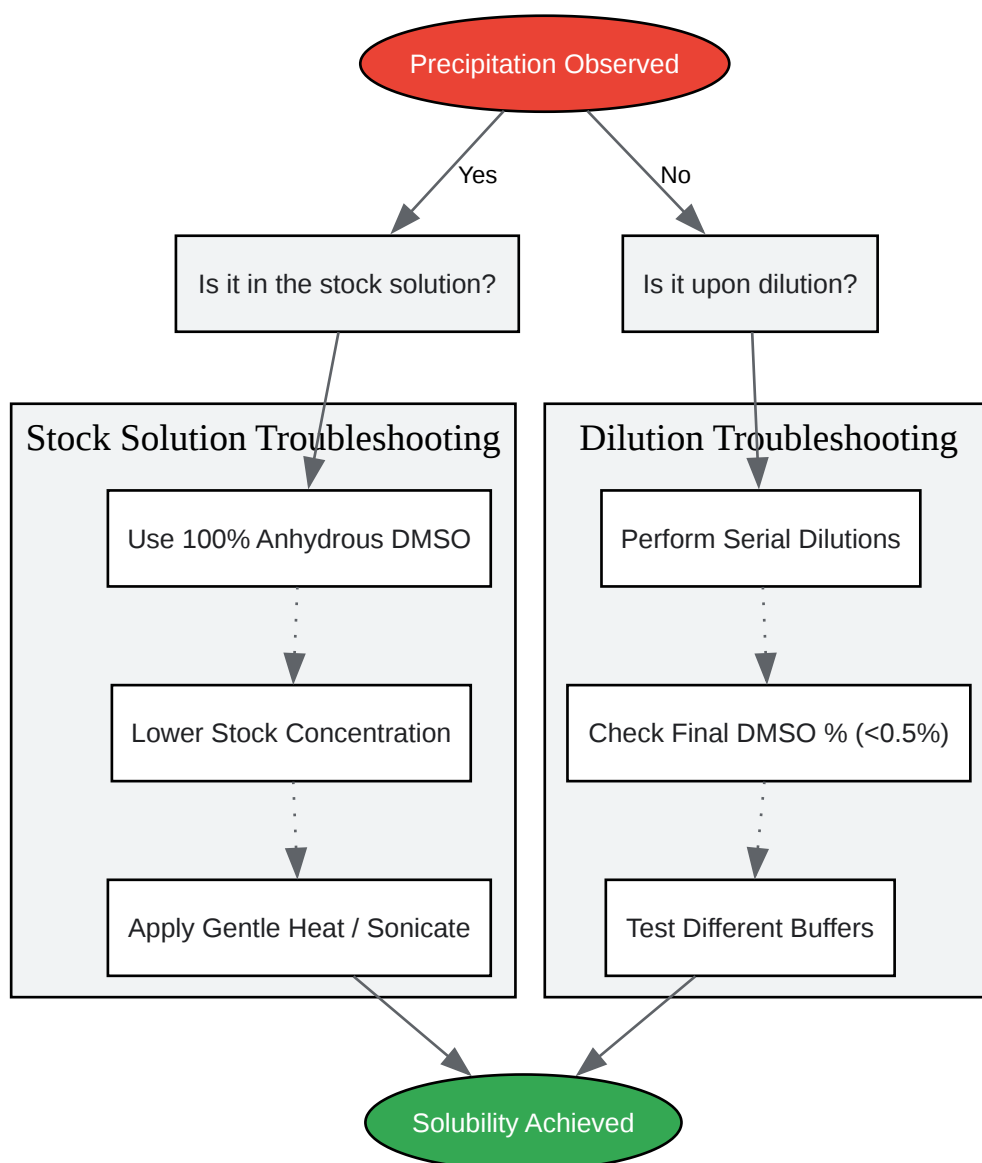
Precipitation Observed

Yes

No

Is it in the stock solution?

Is it upon dilution?

Stock Solution Troubleshooting

Use 100% Anhydrous DMSO

Lower Stock Concentration

Apply Gentle Heat / Sonicate

Dilution Troubleshooting

Perform Serial Dilutions

Check Final DMSO % (<0.5%)

Test Different Buffers

Solubility Achieved